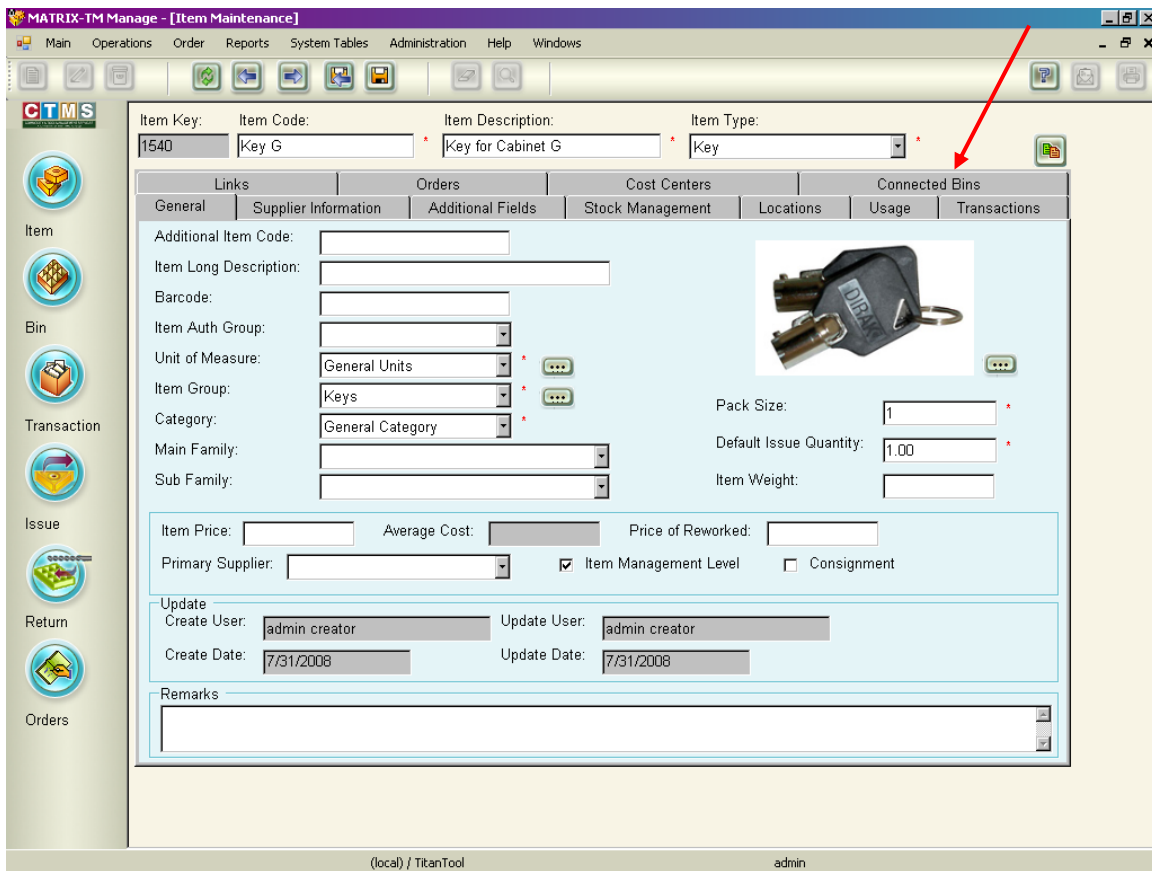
MATRIX-TM Manage - [Item Maintenance]

Main Operations Order Reports System Tables Administration Help Windows

CTMS

Item

Bin

Transaction

Issue

Return

Orders

Item Key: 1540
Item Code: Key G *
Item Description: Key for Cabinet G *
Item Type: Key *

Links | Orders | Cost Centers | Connected Bins
General | Supplier Information | Additional Fields | Stock Management | Locations | Usage | Transactions

Additional Item Code:
Item Long Description:
Barcode:
Item Auth Group:
Unit of Measure: General Units *
Item Group: Keys *
Category: General Category *
Main Family:
Sub Family:

DIRAK

Pack Size: 1 *
Default Issue Quantity: 1.00 *
Item Weight:

Item Price:
Average Cost:
Price of Reworked:
Primary Supplier:
Item Management Level
Consignment

Update
Create User: admin creator
Update User: admin creator
Create Date: 7/31/2008
Update Date: 7/31/2008

Remarks

(local) / TitanTool
admin